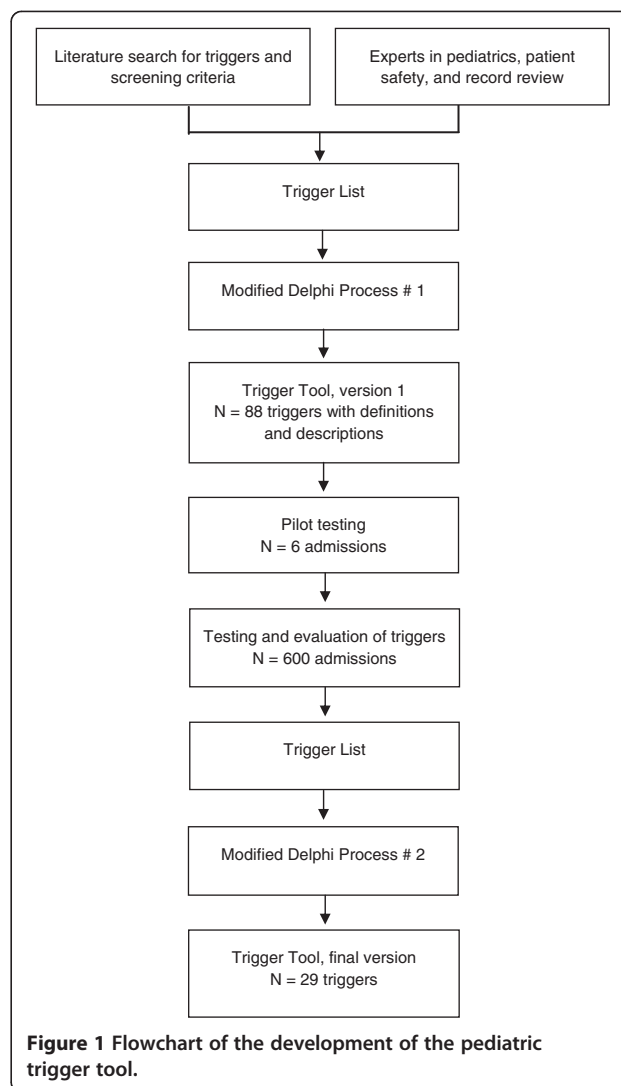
Literature search for triggers and screening criteria

Experts in pediatrics, patient safety, and record review

Trigger List

Modified Delphi Process # 1

Trigger Tool, version 1
N = 88 triggers with definitions and descriptions

Pilot testing
N = 6 admissions

Testing and evaluation of triggers
N = 600 admissions

Trigger List

Modified Delphi Process # 2

Trigger Tool, final version
N = 29 triggers

**Figure 1 Flowchart of the development of the pediatric trigger tool.**